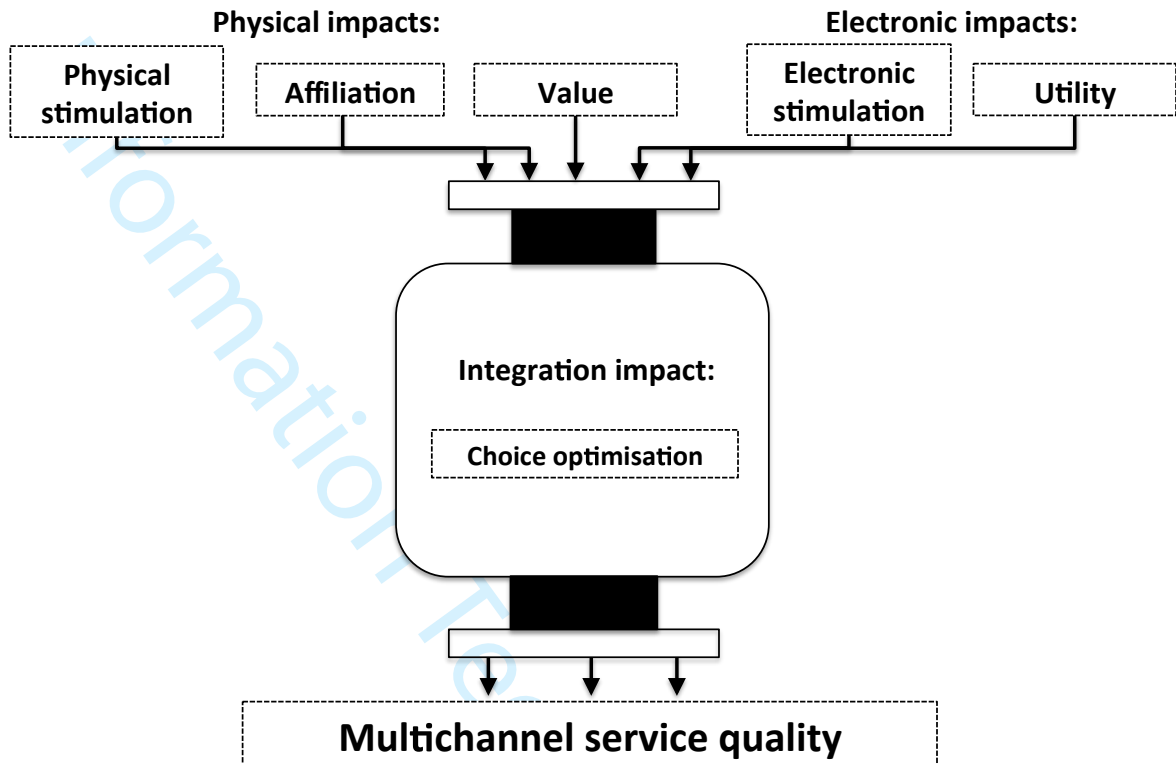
Physical impacts:

Electronic impacts:

Physical stimulation

Affiliation

Value

Electronic stimulation

Utility

Integration impact:

Choice optimisation

Multichannel service quality

Information Te